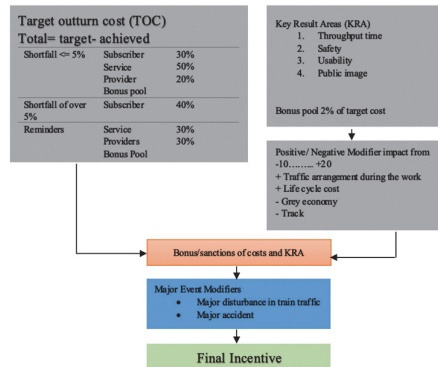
Target outturn cost (TOC)
Total= target- achieved

| | | |
|---|---|---|
| Shortfall <= 5% | Subscriber | 30% |
| | Service | 50% |
| | Provider | 20% |
| | Bonus pool | |
| Shortfall of over 5% | Subscriber | 40% |
| Reminders | Service | 30% |
| | Providers | 30% |
| | Bonus Pool | |

Key Result Areas (KRA)
1. Throughput time
2. Safety
3. Usability
4. Public image

Bonus pool 2% of target cost

Positive/ Negative Modifier impact from -10……… +20
+ Traffic arrangement during the work
+ Life cycle cost
- Grey economy
- Track

Bonus/sanctions of costs and KRA

Major Event Modifiers
• Major disturbance in train traffic
• Major accident

Final Incentive